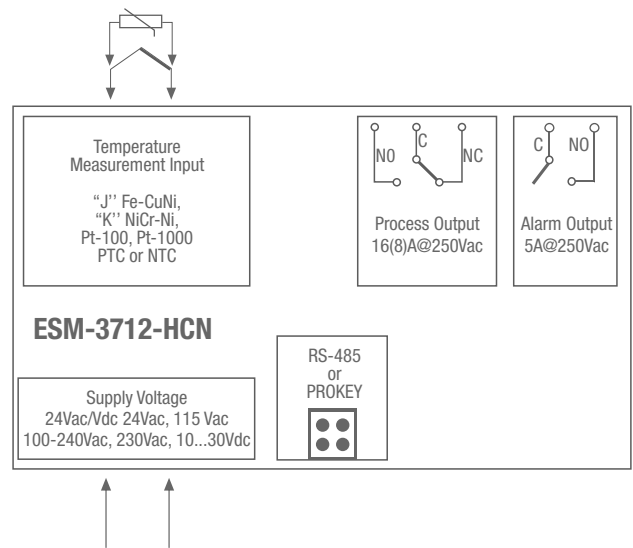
Temperature Measurement Input

“J’’ Fe-CuNi,
“K’’ NiCr-Ni,
Pt-100, Pt-1000
PTC or NTC

NO C NC

Process Output
16(8)A@250Vac

C NO

Alarm Output
5A@250Vac

ESM-3712-HCN

RS-485
or
PROKEY

Supply Voltage
24Vac/Vdc 24Vac, 115 Vac
100-240Vac, 230Vac, 10...30Vdc